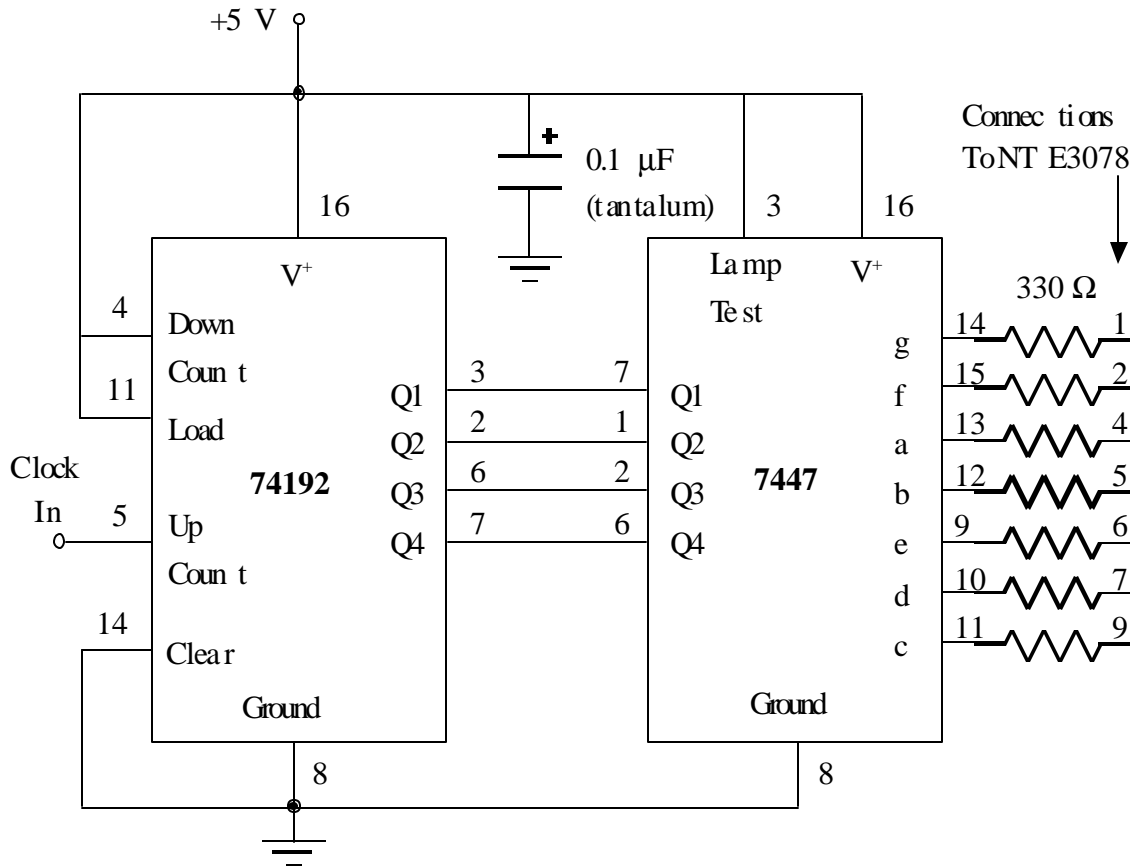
+5 V

0.1 µF
(tantalum)

Connections
To NT E3078

16

3

16

$V^+$

Lamp
Test

$V^+$

330 Ω

4

Down
Count

11

Load

Clock
In

5

74192

Up
Count

14

Clear

Ground

Q1
Q2
Q3
Q4

3
2
6
7

7
1
2
6

Q1
Q2
Q3
Q4

7447

Ground

g
f
a
b
e
d
c

14
15
13
12
9
10
11

1
2
4
5
6
7
9

8

8